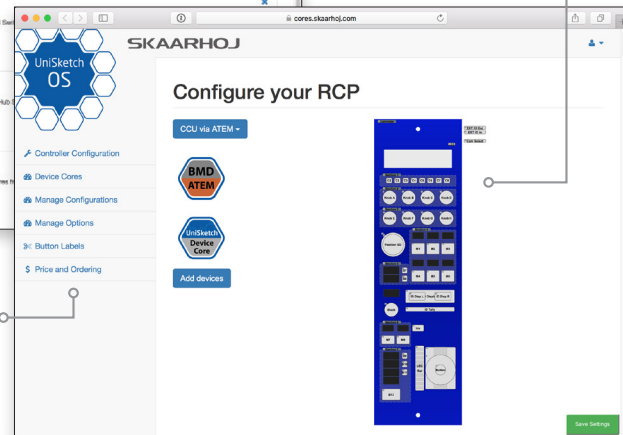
cores.skaarhoj.com

UniSketch OS

SKAARHOJ

Configure your RCP

CCU via ATEM ▾

BMD ATEM

UniSketch Device Core

Add devices

Controller Configuration

Device Cores

Manage Configurations

Manage Options

Button Labels

Price and Ordering

Save Settings